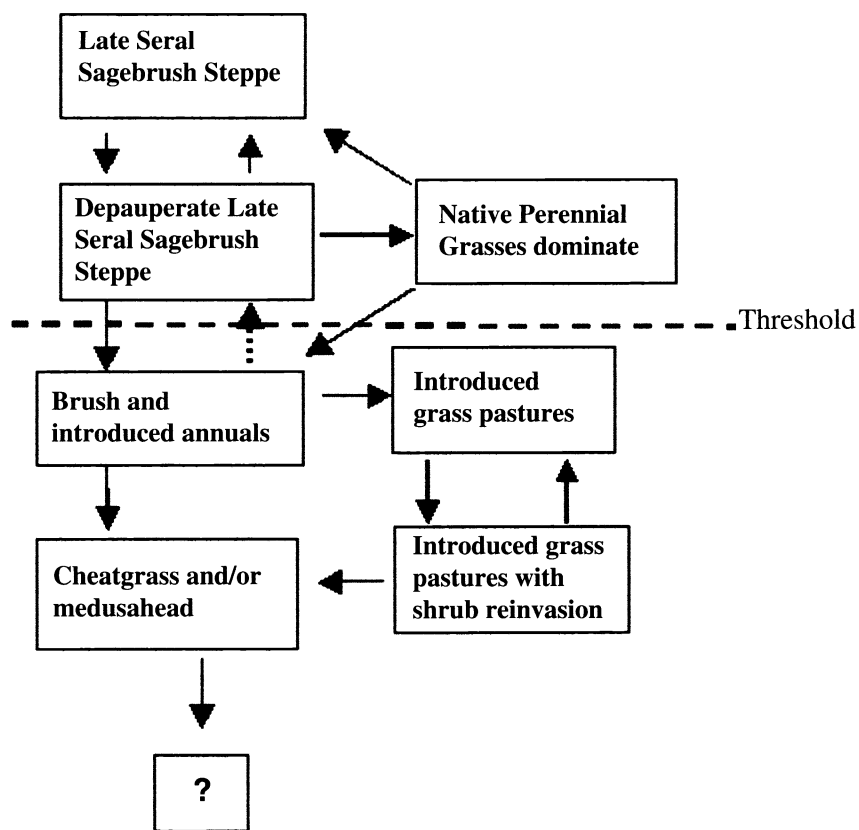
Late Seral Sagebrush Steppe

Depauperate Late Seral Sagebrush Steppe

Native Perennial Grasses dominate

Threshold

Brush and introduced annuals

Introduced grass pastures

Cheatgrass and/or medusahead

Introduced grass pastures with shrub reinvasion

?